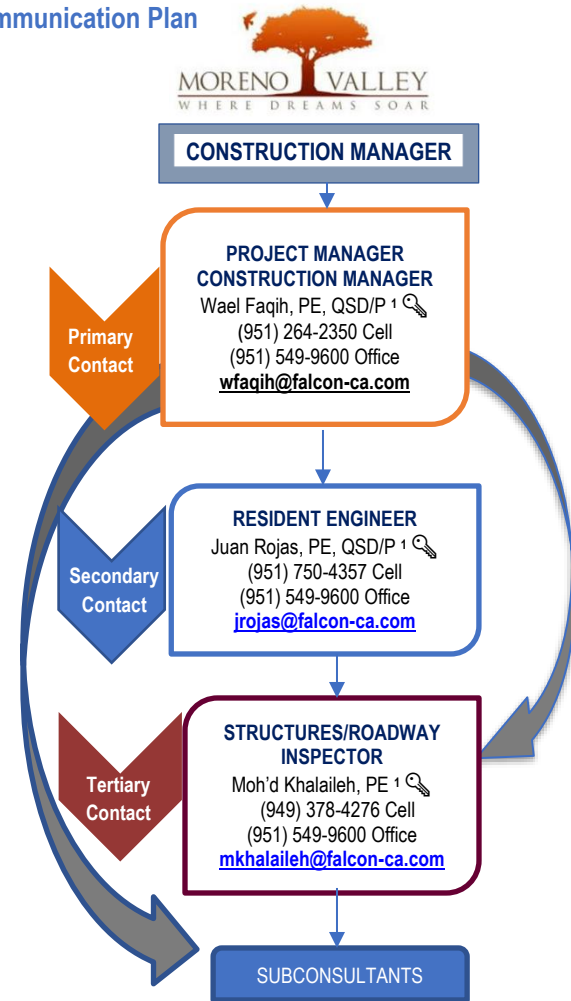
mmunication Plan

MORENO VALLEY
WHERE DREAMS SOAR

CONSTRUCTION MANAGER

Primary Contact

PROJECT MANAGER
CONSTRUCTION MANAGER
Wael Faqih, PE, QSD/P ¹
(951) 264-2350 Cell
(951) 549-9600 Office
wfaqih@falcon-ca.com

Secondary Contact

RESIDENT ENGINEER
Juan Rojas, PE, QSD/P ¹
(951) 750-4357 Cell
(951) 549-9600 Office
jrojas@falcon-ca.com

Tertiary Contact

STRUCTURES/ROADWAY INSPECTOR
Moh'd Khalaileh, PE ¹
(949) 378-4276 Cell
(951) 549-9600 Office
mkhalaileh@falcon-ca.com

SUBCONSULTANTS